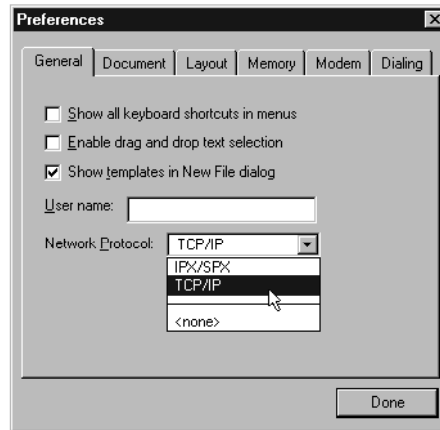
Preferences

General | Document | Layout | Memory | Modem | Dialing

Show all keyboard shortcuts in menus

Enable drag and drop text selection

Show templates in New File dialog

User name:

Network Protocol: TCP/IP

IPX/SPX
TCP/IP
<none>

Done